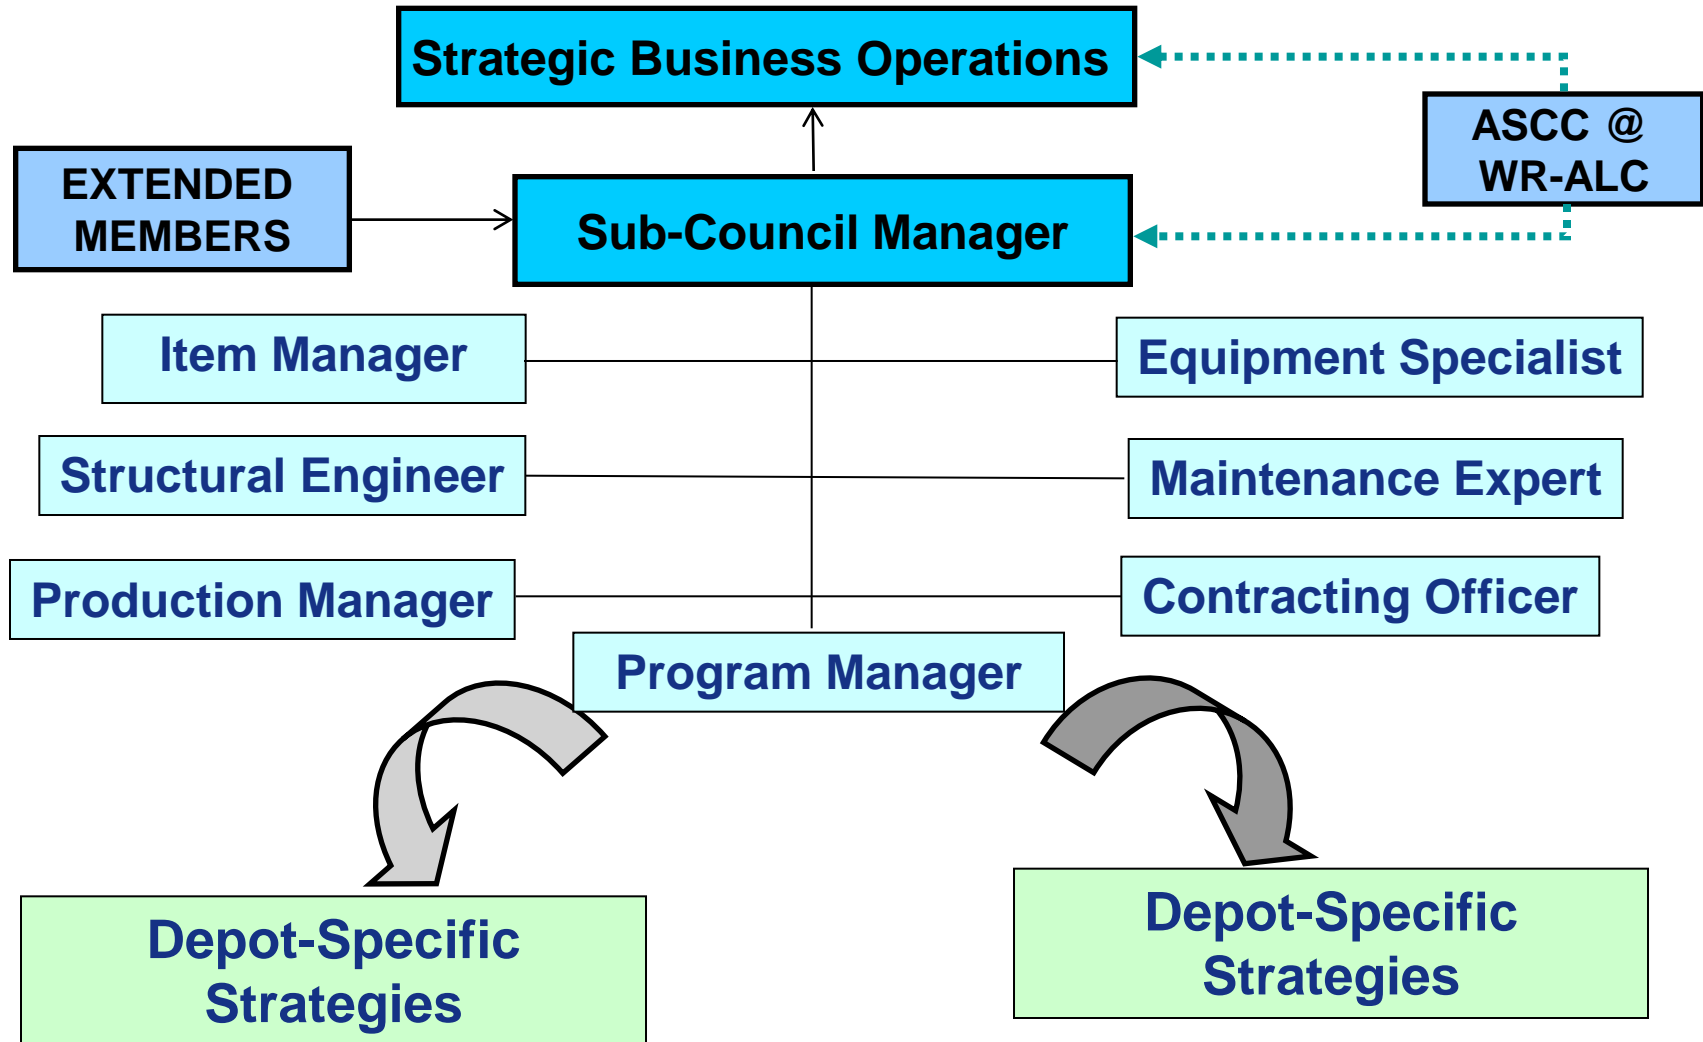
Strategic Business Operations

ASCC @ WR-ALC

EXTENDED MEMBERS

Sub-Council Manager

Item Manager

Equipment Specialist

Structural Engineer

Maintenance Expert

Production Manager

Contracting Officer

Program Manager

Depot-Specific Strategies

Depot-Specific Strategies